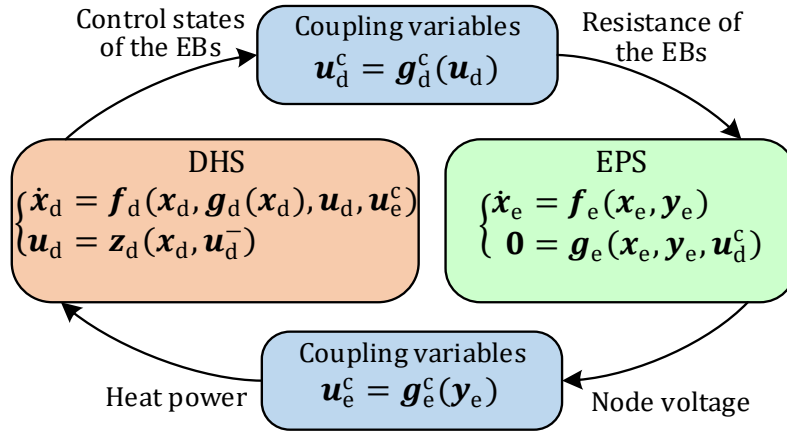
Control states of the EBs

Coupling variables
$\boldsymbol{u}_{\mathrm{d}}^{\mathrm{c}} = \boldsymbol{g}_{\mathrm{d}}^{\mathrm{c}}(\boldsymbol{u}_{\mathrm{d}})$

Resistance of the EBs

DHS
$\begin{cases} \dot{\boldsymbol{x}}_{\mathrm{d}} = \boldsymbol{f}_{\mathrm{d}}(\boldsymbol{x}_{\mathrm{d}}, \boldsymbol{g}_{\mathrm{d}}(\boldsymbol{x}_{\mathrm{d}}), \boldsymbol{u}_{\mathrm{d}}, \boldsymbol{u}_{\mathrm{e}}^{\mathrm{c}}) \\ \boldsymbol{u}_{\mathrm{d}} = \boldsymbol{z}_{\mathrm{d}}(\boldsymbol{x}_{\mathrm{d}}, \boldsymbol{u}_{\mathrm{d}}^{-}) \end{cases}$

EPS
$\begin{cases} \dot{\boldsymbol{x}}_{\mathrm{e}} = \boldsymbol{f}_{\mathrm{e}}(\boldsymbol{x}_{\mathrm{e}}, \boldsymbol{y}_{\mathrm{e}}) \\ \boldsymbol{0} = \boldsymbol{g}_{\mathrm{e}}(\boldsymbol{x}_{\mathrm{e}}, \boldsymbol{y}_{\mathrm{e}}, \boldsymbol{u}_{\mathrm{d}}^{\mathrm{c}}) \end{cases}$

Coupling variables
$\boldsymbol{u}_{\mathrm{e}}^{\mathrm{c}} = \boldsymbol{g}_{\mathrm{e}}^{\mathrm{c}}(\boldsymbol{y}_{\mathrm{e}})$

Heat power

Node voltage